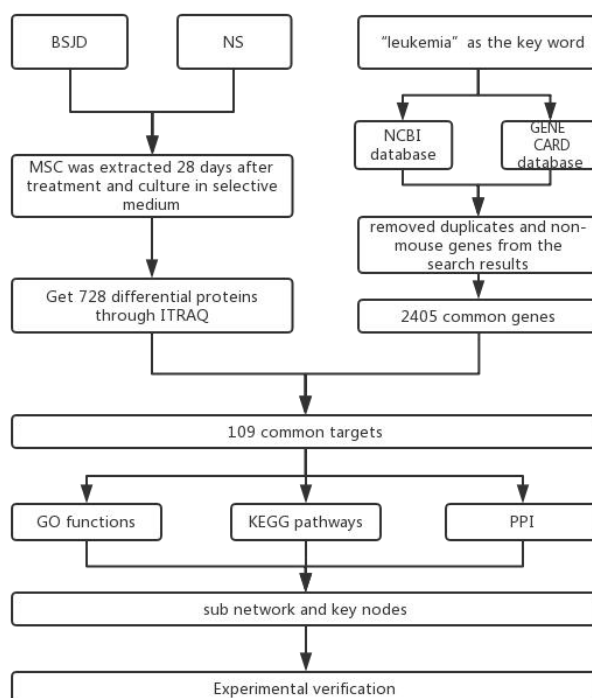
BSJD

NS

“leukemia” as the key word

NCBI database

GENE CARD database

MSC was extracted 28 days after treatment and culture in selective medium

removed duplicates and non-mouse genes from the search results

Get 728 differential proteins through ITRAQ

2405 common genes

109 common targets

GO functions

KEGG pathways

PPI

sub network and key nodes

Experimental verification